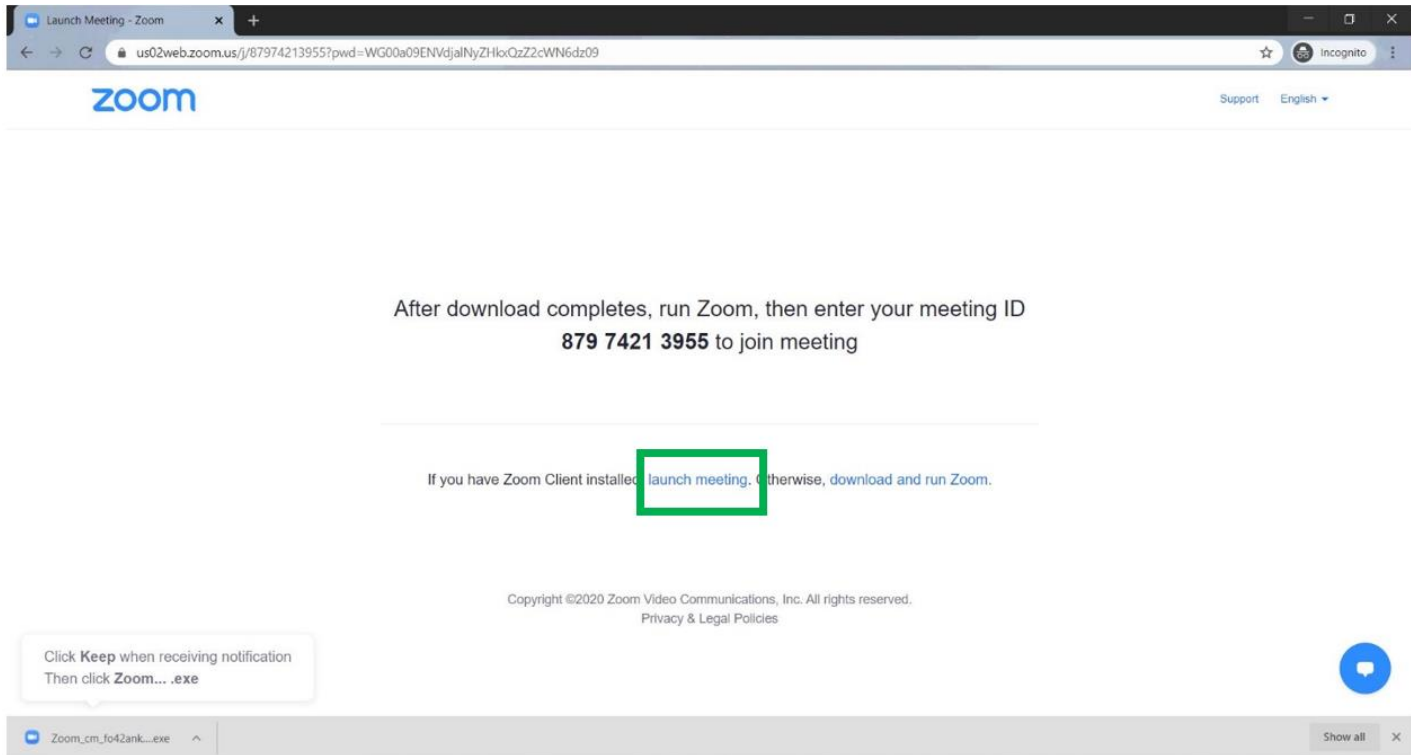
Launch Meeting - Zoom

us02web.zoom.us/j/87974213955?pwd=WG00a09ENVdjalNyZHkxQzZ2cWN6dz09

Incognito

zoom

Support English

After download completes, run Zoom, then enter your meeting ID **879 7421 3955** to join meeting

If you have Zoom Client installe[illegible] launch meeting. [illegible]therwise, download and run Zoom.

Copyright ©2020 Zoom Video Communications, Inc. All rights reserved.
Privacy & Legal Policies

Click **Keep** when receiving notification
Then click **Zoom... .exe**

Zoom_cm_fo42ank....exe

Show all